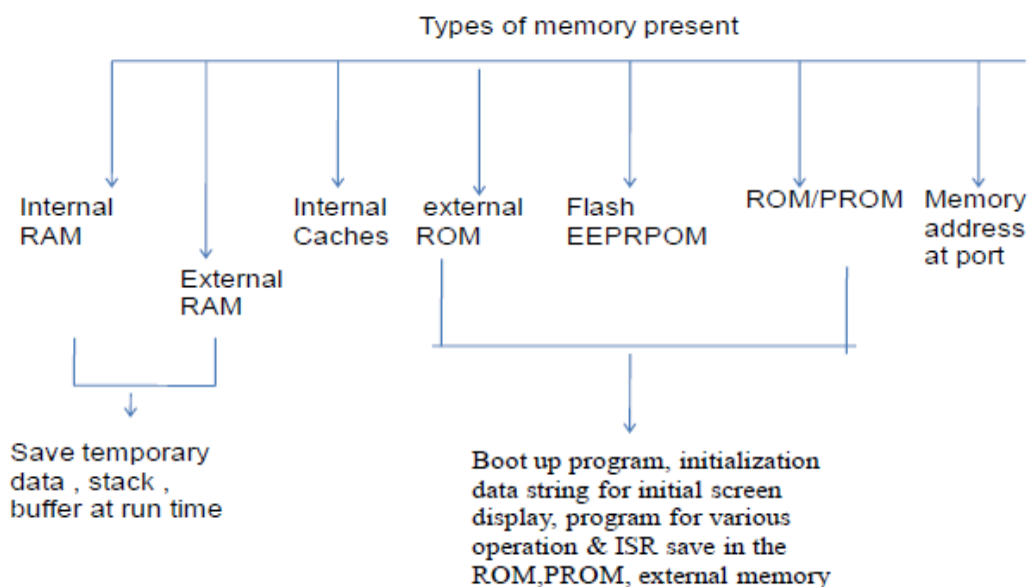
Types of memory present

Internal RAM

External RAM

Internal Caches

external ROM

Flash EEPRPOM

ROM/PROM

Memory address at port

Save temporary data , stack , buffer at run time

Boot up program, initialization data string for initial screen display, program for various operation & ISR save in the ROM,PROM, external memory